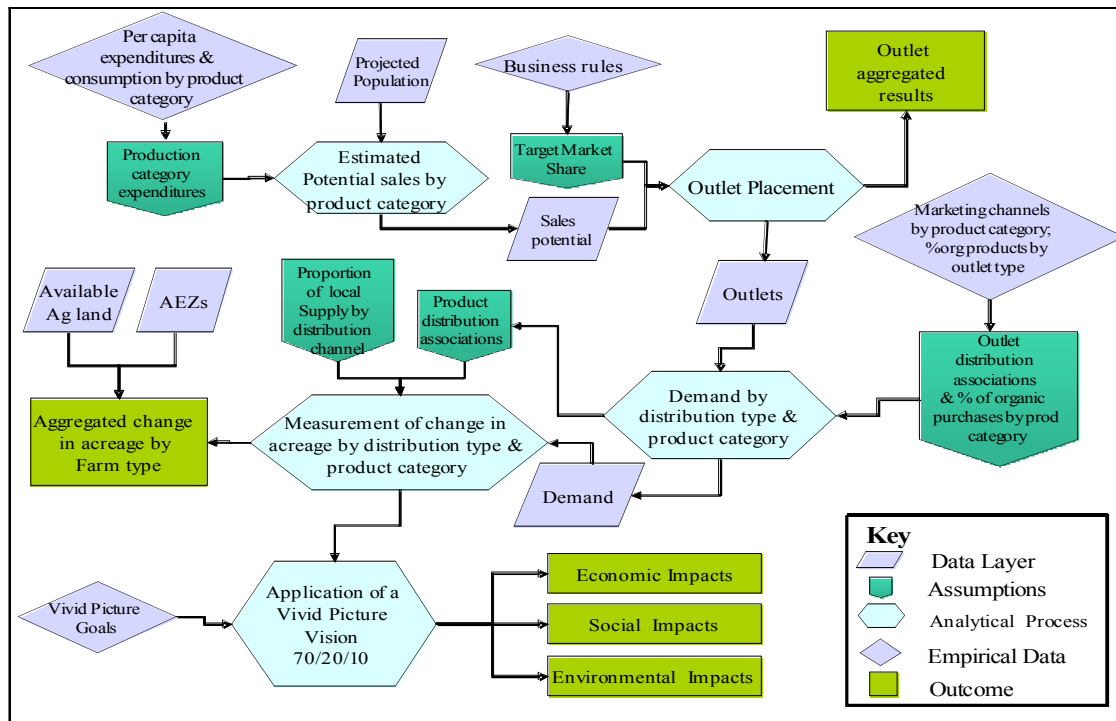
Per capita expenditures & consumption by product category

Projected Population

Business rules

Outlet aggregated results

Production category expenditures

Estimated Potential sales by product category

Target Market Share

Outlet Placement

Sales potential

Marketing channels by product category; %org products by outlet type

Available Ag land

AEZs

Proportion of local Supply by distribution channel

Product distribution associations

Outlets

Outlet distribution associations & % of organic purchases by prod category

Aggregated change in acreage by Farm type

Measurement of change in acreage by distribution type & product category

Demand by distribution type & product category

Demand

Vivid Picture Goals

Application of a Vivid Picture Vision 70/20/10

Economic Impacts

Social Impacts

Environmental Impacts

Key
Data Layer
Assumptions
Analytical Process
Empirical Data
Outcome